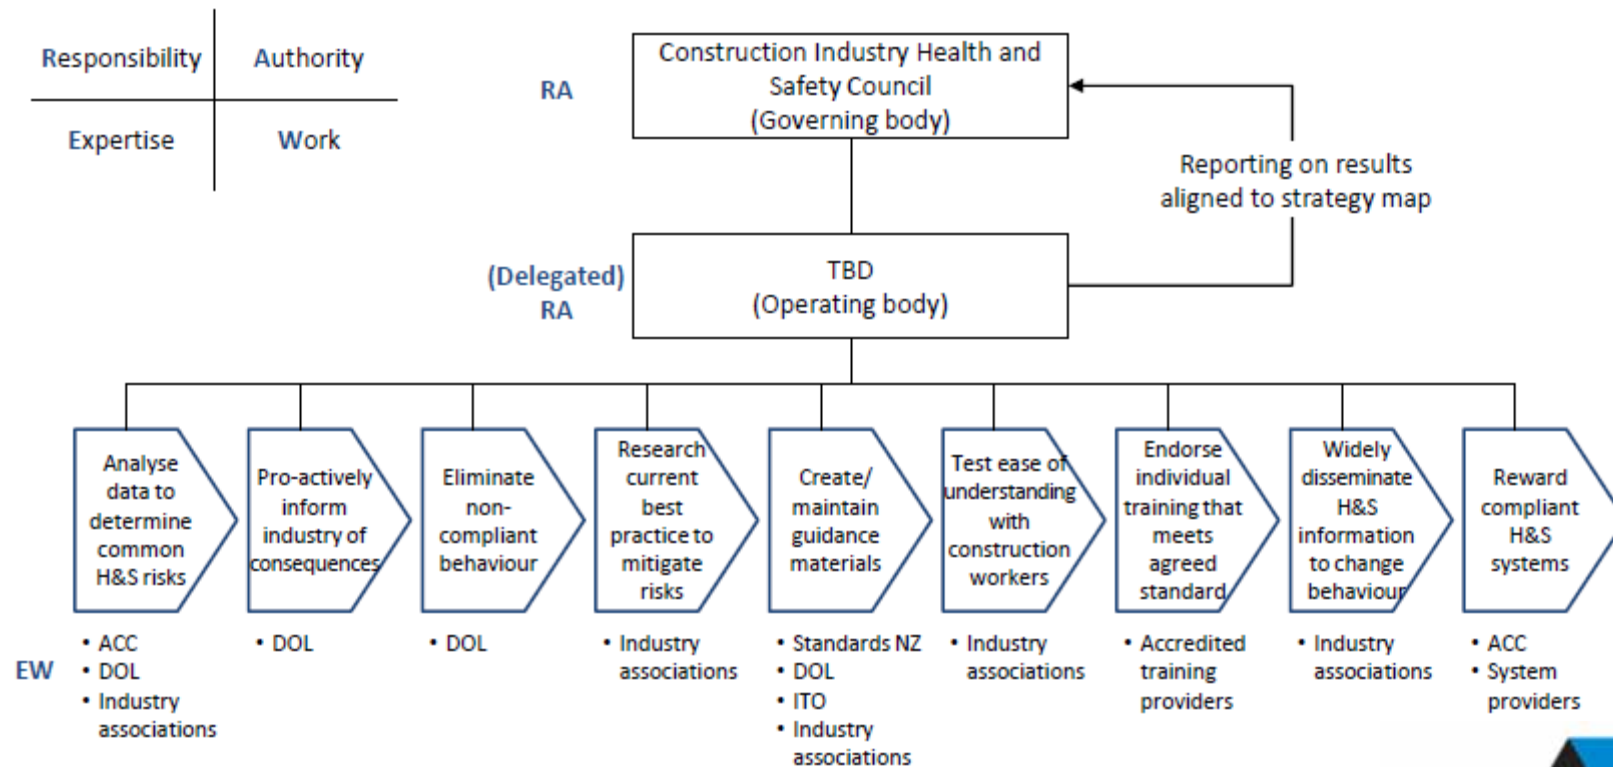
| Responsibility | Authority |
|---|---|
| Expertise | Work |

RA

Construction Industry Health and Safety Council (Governing body)

Reporting on results aligned to strategy map

(Delegated) RA

TBD (Operating body)

Analyse data to determine common H&S risks

Pro-actively inform industry of consequences

Eliminate non-compliant behaviour

Research current best practice to mitigate risks

Create/ maintain guidance materials

Test ease of understanding with construction workers

Endorse individual training that meets agreed standard

Widely disseminate H&S information to change behaviour

Reward compliant H&S systems

EW

• ACC
• DOL
• Industry associations

• DOL

• DOL

• Industry associations

• Standards NZ
• DOL
• ITO
• Industry associations

• Industry associations

• Accredited training providers

• Industry associations

• ACC
• System providers